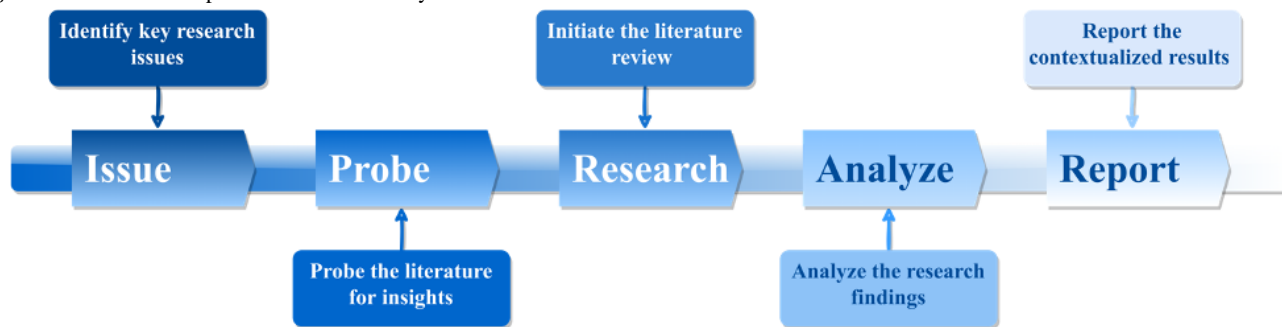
Identify key research issues

Issue

Probe

Probe the literature for insights

Initiate the literature review

Research

Analyze

Analyze the research findings

Report the contextualized results

Report